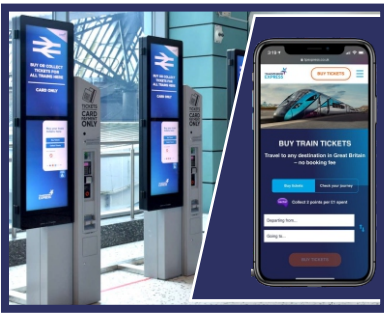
BUY OR COLLECT TICKETS FOR ALL TRAINS HERE

CARD ONLY

TICKETS CARD PAYMENT ONLY

trainpal.co.uk

BUY TICKETS

BUY TRAIN TICKETS

Travel to any destination in Great Britain – no booking fee

Buy tickets

Check your journey

Collect 2 points per £1 spent

Departing from...

Going to...

GET TICKETS